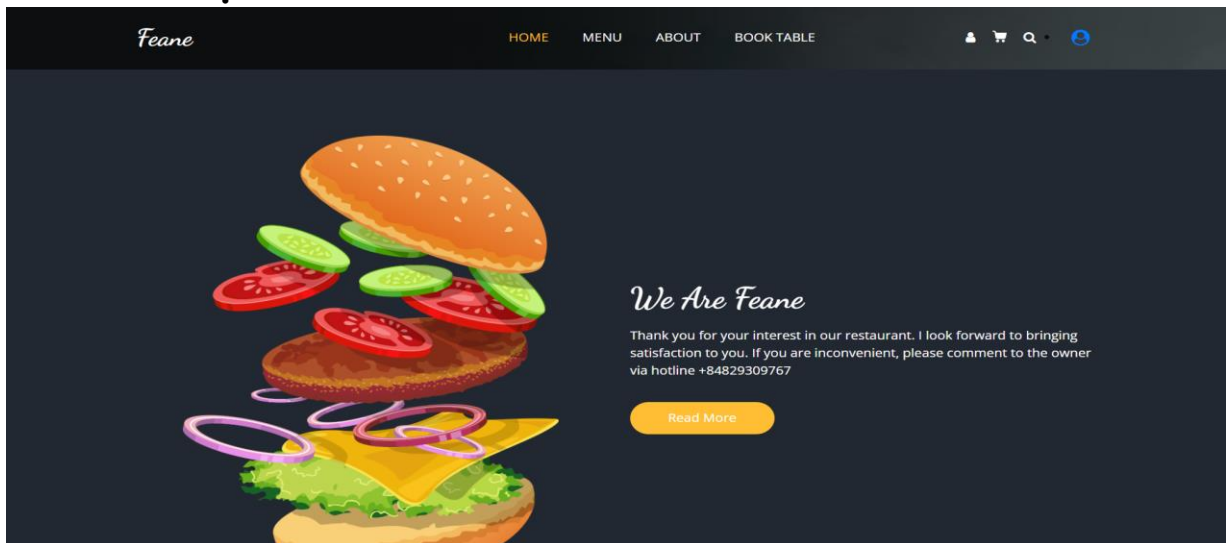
Feane

HOME MENU ABOUT BOOK TABLE

We Are Feane

Thank you for your interest in our restaurant. I look forward to bringing satisfaction to you. If you are inconvenient, please comment to the owner via hotline +84829309767

Read More